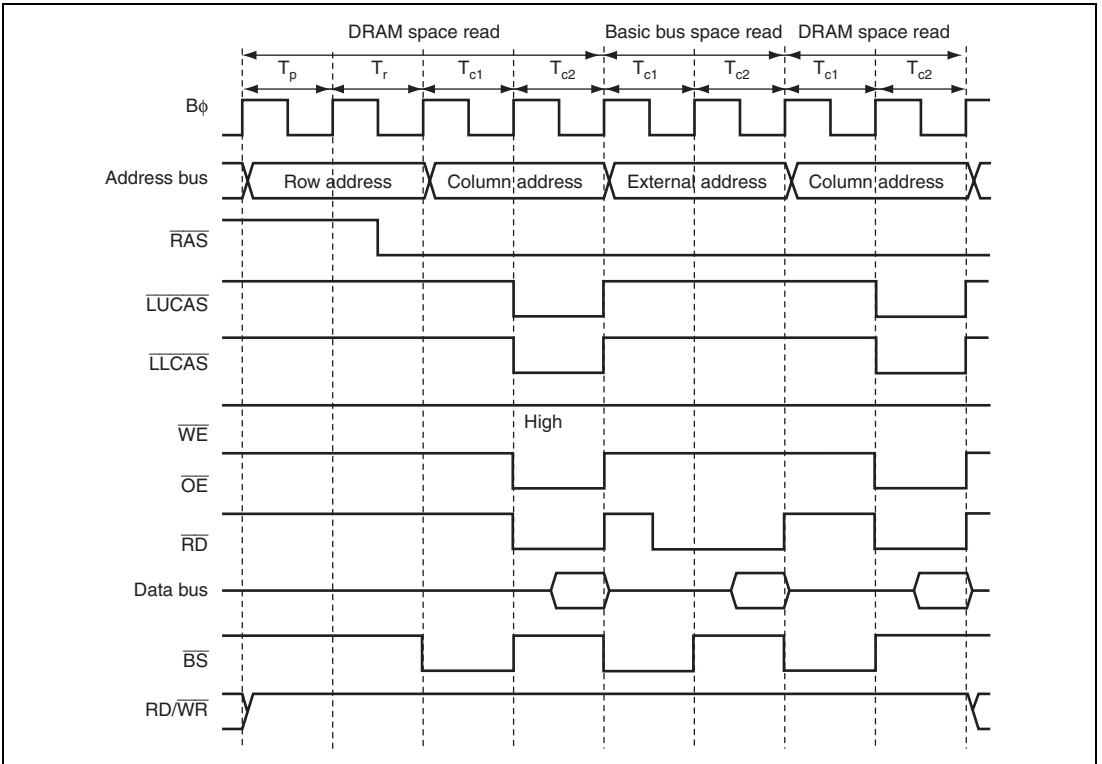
DRAM space read

Basic bus space read

DRAM space read

$T_p$

$T_r$

$T_{c1}$

$T_{c2}$

$T_{c1}$

$T_{c2}$

$T_{c1}$

$T_{c2}$

Bϕ

Address bus

Row address

Column address

External address

Column address

$\overline{RAS}$

$\overline{LUCAS}$

$\overline{LLCAS}$

$\overline{WE}$

High

$\overline{OE}$

$\overline{RD}$

Data bus

$\overline{BS}$

RD/$\overline{WR}$